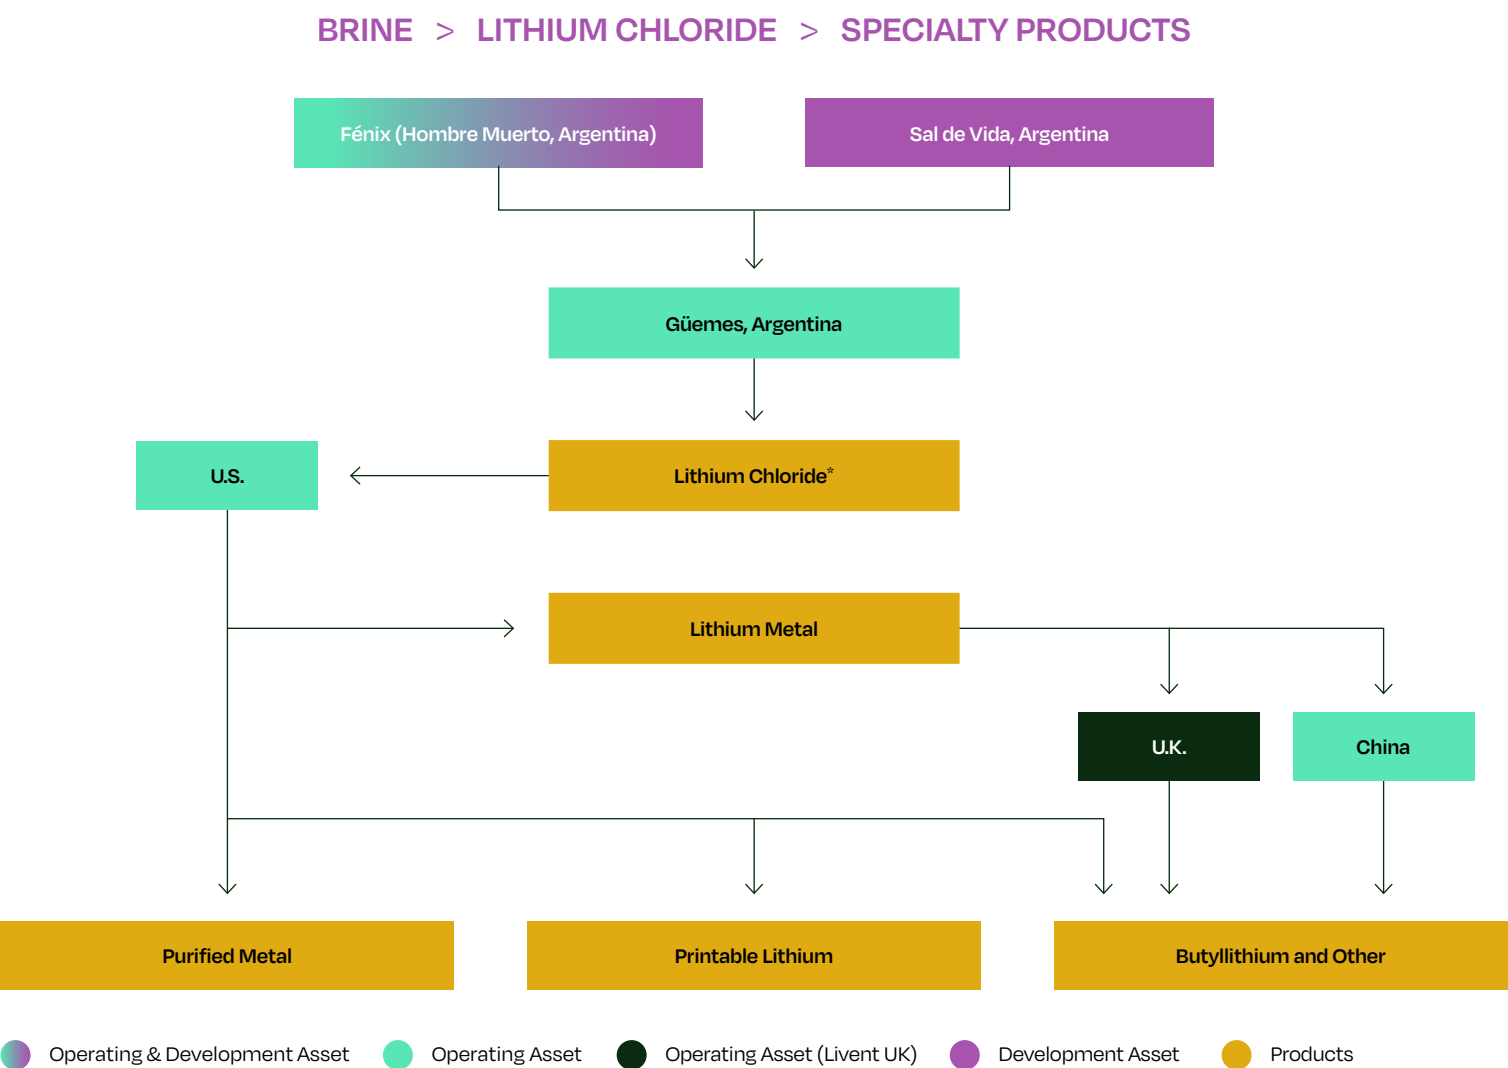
BRINE > LITHIUM CHLORIDE > SPECIALTY PRODUCTS

Fénix (Hombre Muerto, Argentina)

Sal de Vida, Argentina

Güemes, Argentina

U.S.

Lithium Chloride*

Lithium Metal

U.K.

China

Purified Metal

Printable Lithium

Butyllithium and Other

Operating & Development Asset Operating Asset Operating Asset (Livent UK) Development Asset Products